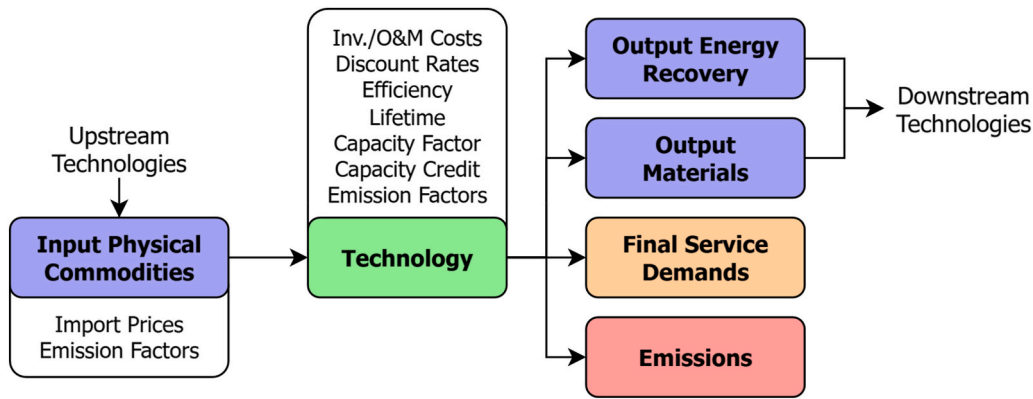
Upstream Technologies

Input Physical Commodities

Import Prices
Emission Factors

Inv./O&M Costs
Discount Rates
Efficiency
Lifetime
Capacity Factor
Capacity Credit
Emission Factors

Technology

Output Energy Recovery

Output Materials

Final Service Demands

Emissions

Downstream Technologies